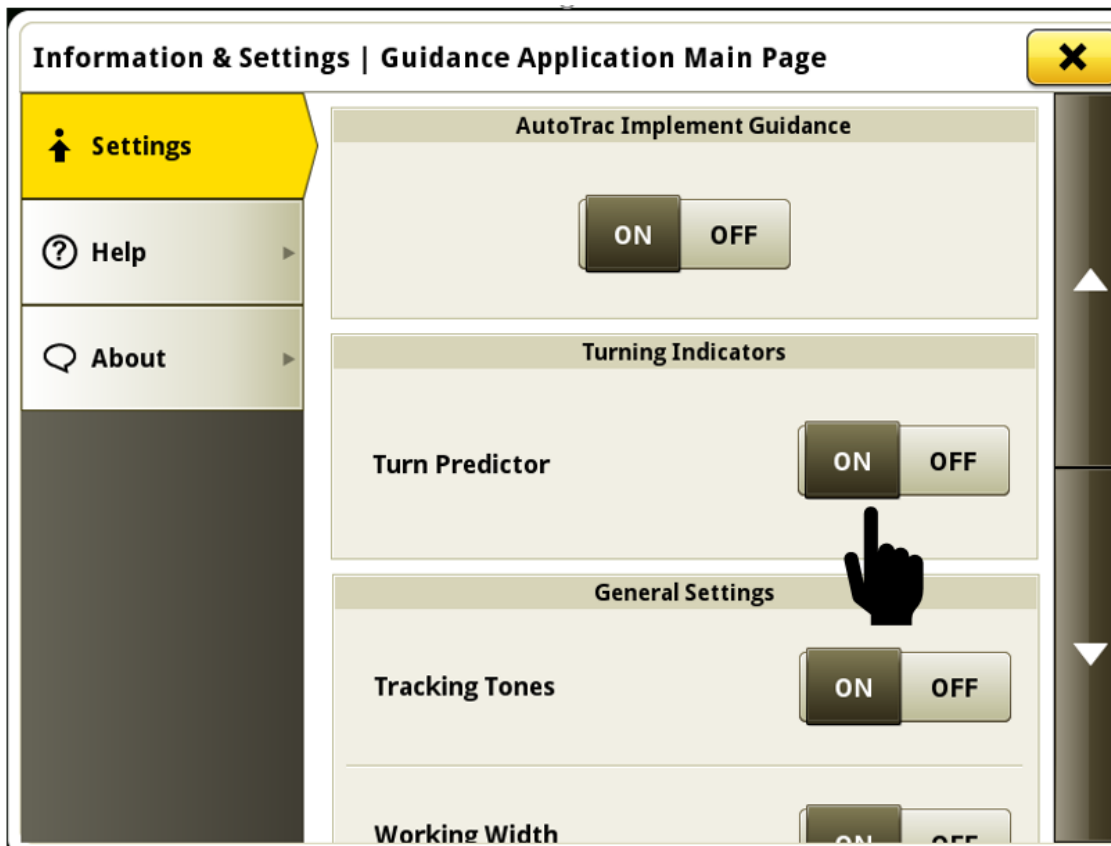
Information & Settings | Guidance Application Main Page

Settings

Help

About

AutoTrac Implement Guidance

ON OFF

Turning Indicators

Turn Predictor

ON OFF

General Settings

Tracking Tones

ON OFF

Working Width

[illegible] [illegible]